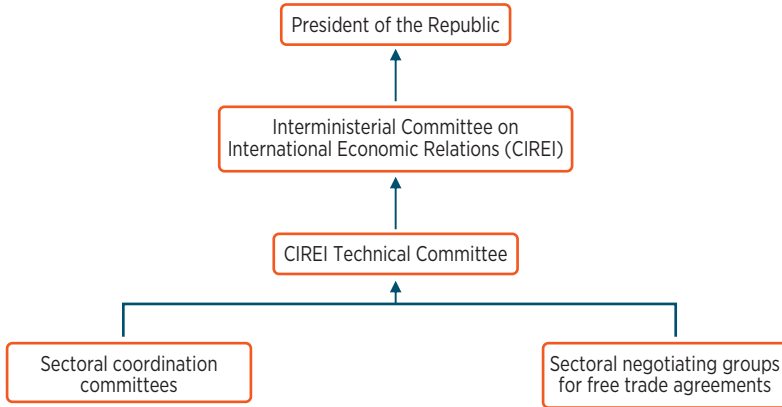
President of the Republic

Interministerial Committee on International Economic Relations (CIREI)

CIREI Technical Committee

Sectoral coordination committees

Sectoral negotiating groups for free trade agreements